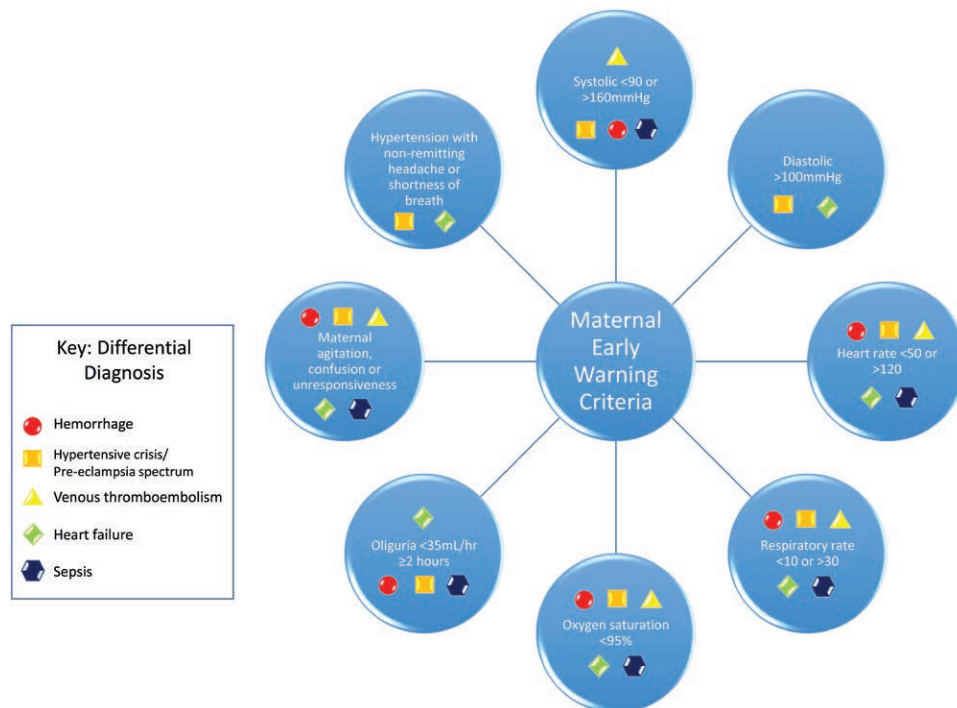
Key: Differential Diagnosis

Hemorrhage

Hypertensive crisis/ Pre-eclampsia spectrum

Venous thromboembolism

Heart failure

Sepsis

Systolic <90 or >160mmHg

Hypertension with non-remitting headache or shortness of breath

Diastolic >100mmHg

Maternal agitation, confusion or unresponsiveness

Maternal Early Warning Criteria

Heart rate <50 or >120

Oliguria <35mL/hr ≥2 hours

Respiratory rate <10 or >30

Oxygen saturation <95%